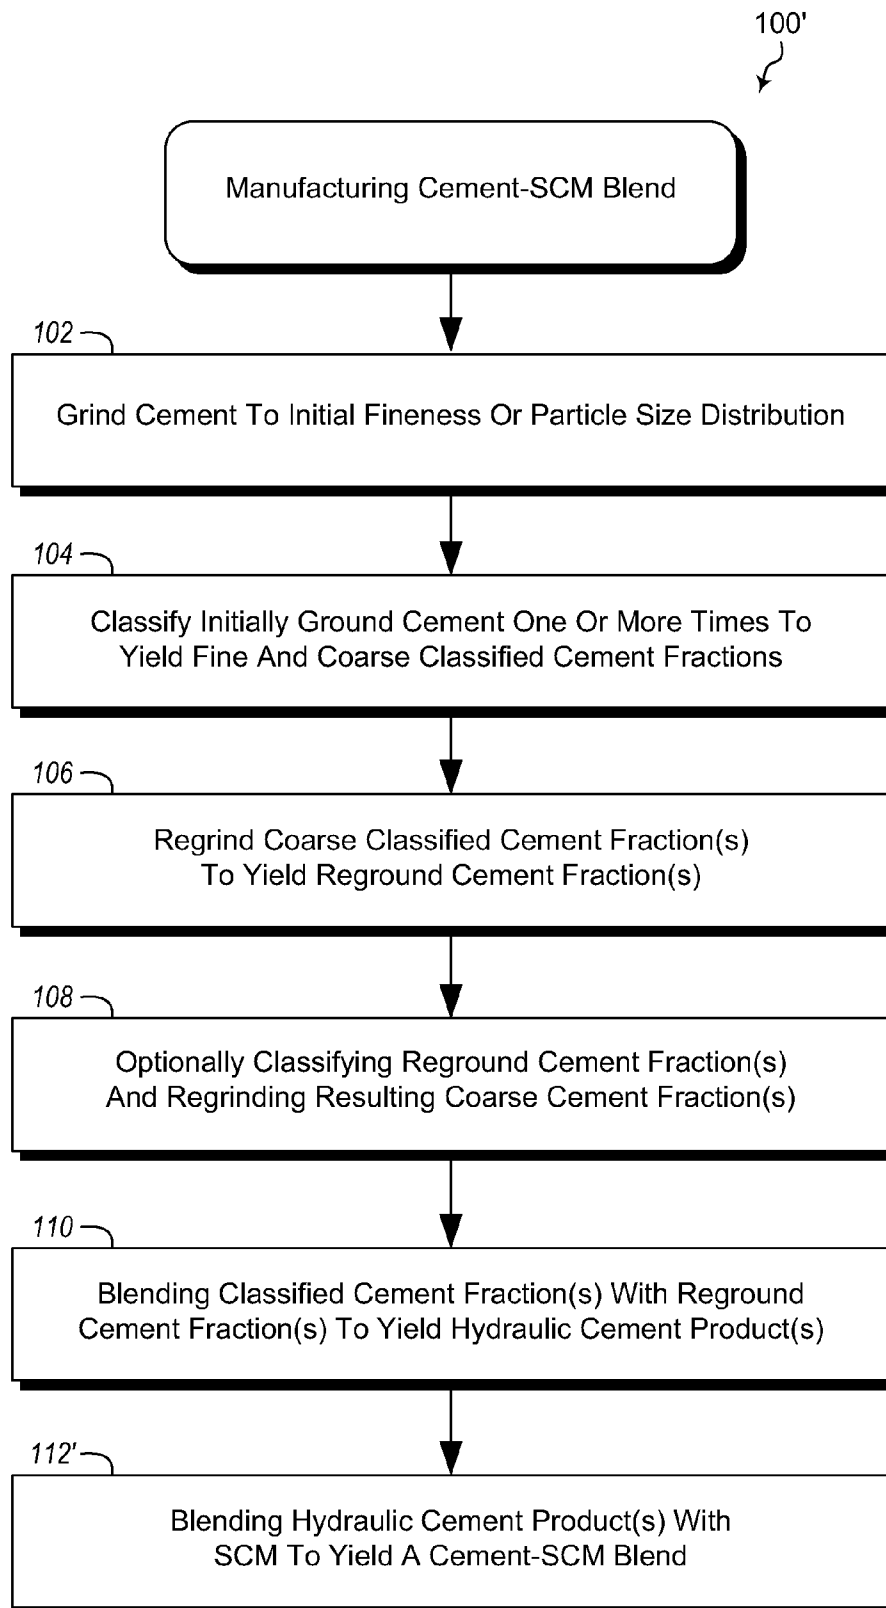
100'

Manufacturing Cement-SCM Blend

102

Grind Cement To Initial Fineness Or Particle Size Distribution

104

Classify Initially Ground Cement One Or More Times To Yield Fine And Coarse Classified Cement Fractions

106

Regrind Coarse Classified Cement Fraction(s) To Yield Reground Cement Fraction(s)

108

Optionally Classifying Reground Cement Fraction(s) And Regrinding Resulting Coarse Cement Fraction(s)

110

Blending Classified Cement Fraction(s) With Reground Cement Fraction(s) To Yield Hydraulic Cement Product(s)

112'

Blending Hydraulic Cement Product(s) With SCM To Yield A Cement-SCM Blend